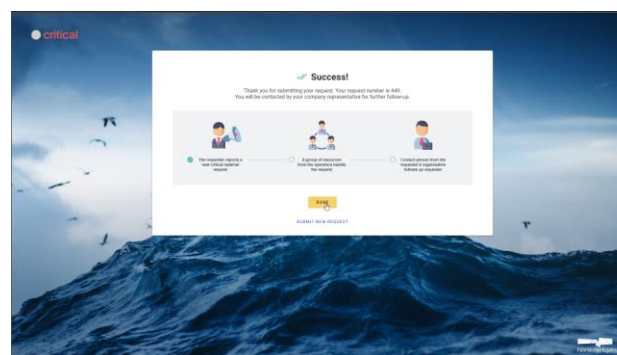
critical

Success!

Thank you for submitting your request. Your request number is 449. You will be contacted by your company representative for further follow-up.

The requester reports a new critical material request

A group of resources from the operations handle the request

Contact person from the requester's organisation follows up requester

Great

SUBMIT NEW REQUEST